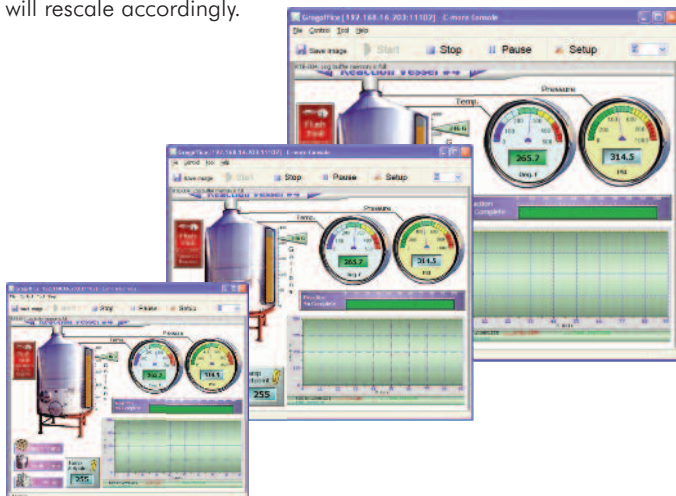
will rescale accordingly.

GraphPlus [192.168.16.203:11102] - C-more Console

File Control Tool Help

Save Image Start Stop Pause Setup

Reaction Vessel #4

Temp.

Pressure

265.7

Deg. F

314.5

PSI

Stop Pause Setup

Temp.

Pressure

265.7

314.5

255

Stop Pause Setup

Temp.

Pressure

265.7

314.5

255